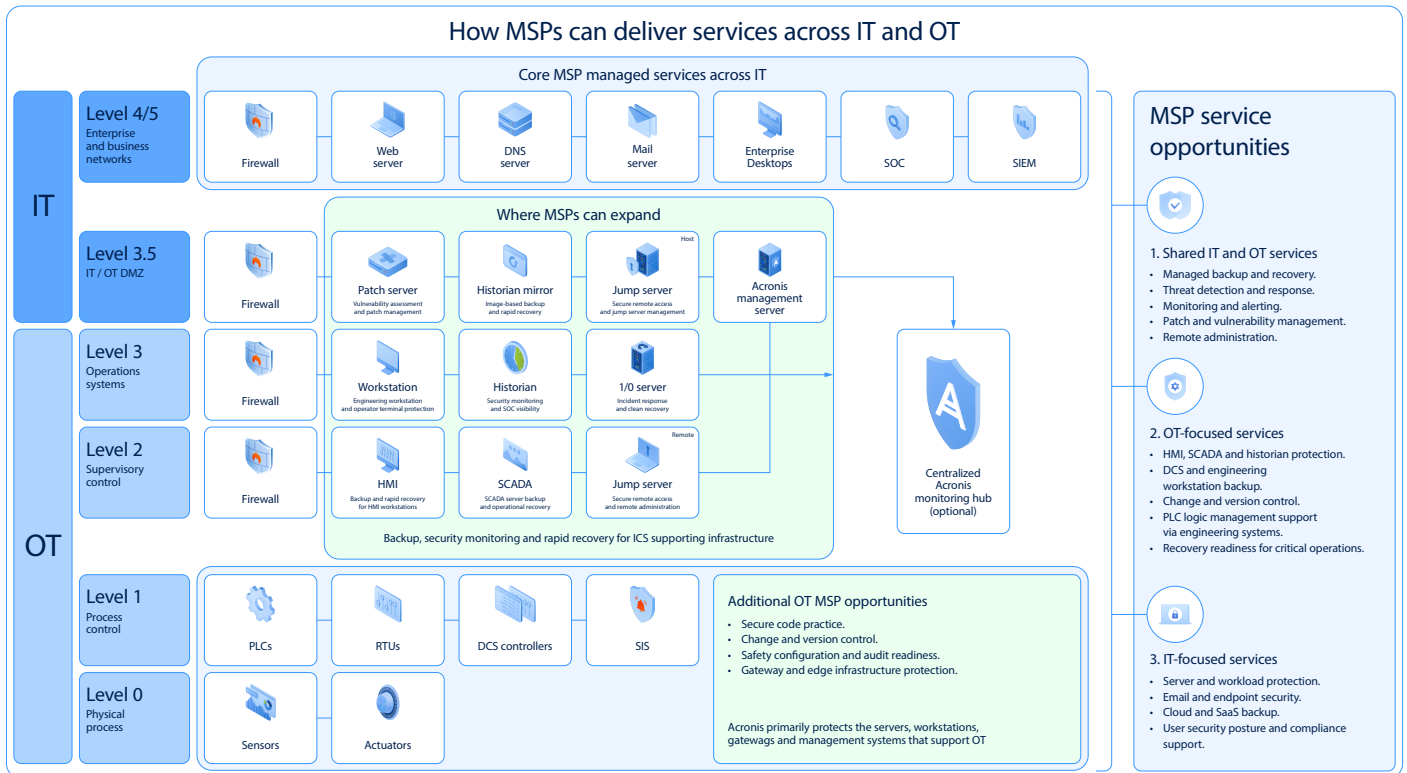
How MSPs can deliver services across IT and OT

Core MSP managed services across IT

IT

Level 4/5
Enterprise and business networks

Firewall
Web server
DNS server
Mail server
Enterprise Desktops
SOC
SIEM

Where MSPs can expand

Level 3.5
IT / OT DMZ

Firewall

Patch server
Vulnerability assessment and patch management

Historian mirror
Image-based backup and rapid recovery

Host
Jump server
Secure remote access and jump server management

Acronis management server

OT

Level 3
Operations systems

Firewall

Workstation
Engineering workstation and operator terminal protection

Historian
Security monitoring and SOC visibility

1/0 server
Incident response and clean recovery

Level 2
Supervisory control

Firewall

HMI
Backup and rapid recovery for HMI workstations

SCADA
SCADA server backup and operational recovery

Remote
Jump server
Secure remote access and remote administration

Backup, security monitoring and rapid recovery for ICS supporting infrastructure

Centralized Acronis monitoring hub (optional)

Level 1
Process control

PLCs
RTUs
DCS controllers
SIS

Additional OT MSP opportunities
• Secure code practice.
• Change and version control.
• Safety configuration and audit readiness.
• Gateway and edge infrastructure protection.

Acronis primarily protects the servers, workstations, gatewags and management systems that support OT

Level 0
Physical process

Sensors
Actuators

MSP service opportunities

1. Shared IT and OT services
• Managed backup and recovery.
• Threat detection and response.
• Monitoring and alerting.
• Patch and vulnerability management.
• Remote administration.

2. OT-focused services
• HMI, SCADA and historian protection.
• DCS and engineering workstation backup.
• Change and version control.
• PLC logic management support via engineering systems.
• Recovery readiness for critical operations.

3. IT-focused services
• Server and workload protection.
• Email and endpoint security.
• Cloud and SaaS backup.
• User security posture and compliance support.